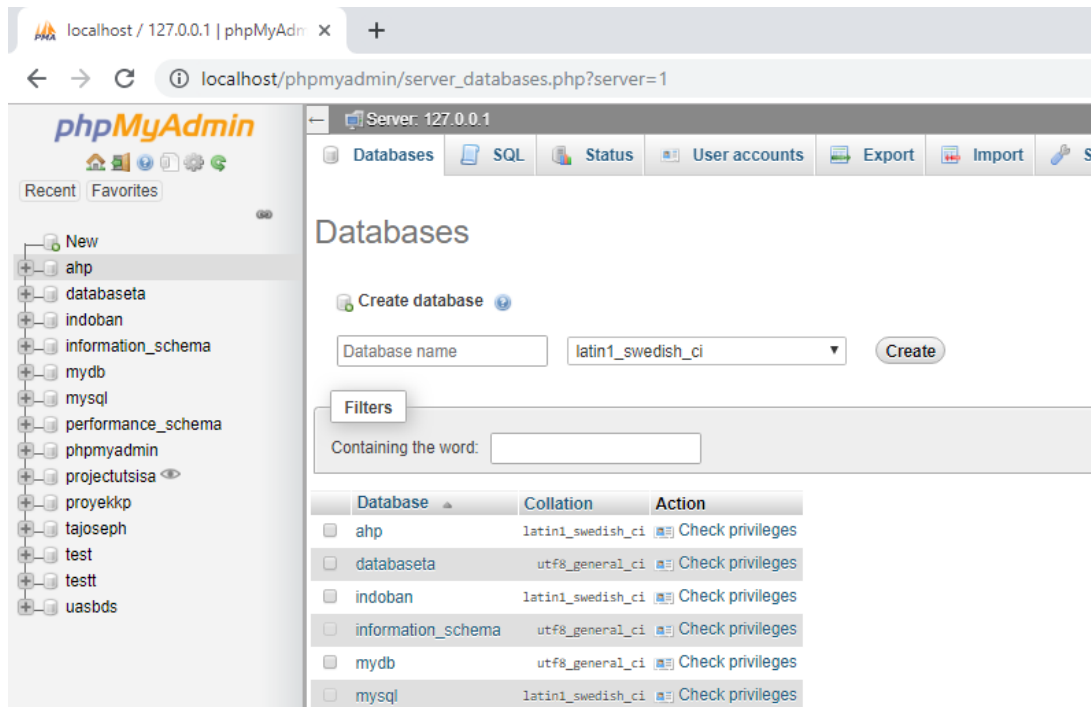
localhost / 127.0.0.1 | phpMyAdm ×

+

localhost/phpmyadmin/server_databases.php?server=1

phpMyAdmin

Recent Favorites

New
ahp
databaseta
indoban
information_schema
mydb
mysql
performance_schema
phpmyadmin
projectutsisa
proyekkp
tajoseph
test
testt
uasbds

Server: 127.0.0.1

Databases SQL Status User accounts Export Import S

Databases

Create database

Database name

latin1_swedish_ci

Create

Filters

Containing the word:

| | Database | Collation | Action |
|---|---|---|---|
| | ahp | latin1_swedish_ci | Check privileges |
| | databaseta | utf8_general_ci | Check privileges |
| | indoban | latin1_swedish_ci | Check privileges |
| | information_schema | utf8_general_ci | Check privileges |
| | mydb | utf8_general_ci | Check privileges |
| | mysql | latin1_swedish_ci | Check privileges |